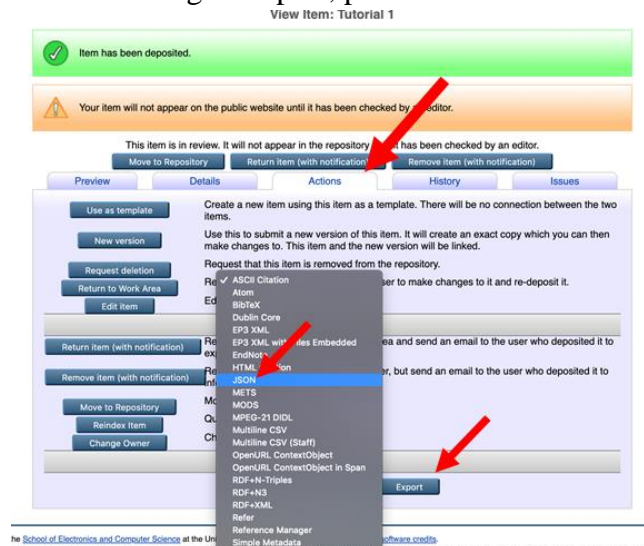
View Item: Tutorial 1

Item has been deposited.

Your item will not appear on the public website until it has been checked by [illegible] editor.

This item is in review. It will not appear in the repository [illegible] has been checked by an editor.

Move to Repository | Return item (with notification) | Remove item (with notification)

Preview | Details | Actions | History | Issues

Use as template — Create a new item using this item as a template. There will be no connection between the two items.

New version — Use this to submit a new version of this item. It will create an exact copy which you can then make changes to. This item and the new version will be linked.

Request deletion — Request that this item is removed from the repository.

Return to Work Area — Re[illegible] user to make changes to it and re-deposit it.

Edit item — Ed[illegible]

Return item (with notification) — Re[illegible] area and send an email to the user who deposited it to ex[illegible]

Remove item (with notification) — Re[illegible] er, but send an email to the user who deposited it to inf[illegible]

Move to Repository — Mo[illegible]

Reindex Item — Qu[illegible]

Change Owner — Ch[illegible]

✓ ASCII Citation
Atom
BibTeX
Dublin Core
EP3 XML
EP3 XML with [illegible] les Embedded
EndNote
HTML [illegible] on
JSON
METS
MODS
MPEG-21 DIDL
Multiline CSV
Multiline CSV (Staff)
OpenURL ContextObject
OpenURL ContextObject in Span
RDF+N-Triples
RDF+N3
RDF+XML
Refer
Reference Manager
Simple Metadata

Export

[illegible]he School of Electronics and Computer Science at the Uni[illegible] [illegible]oftware credits.